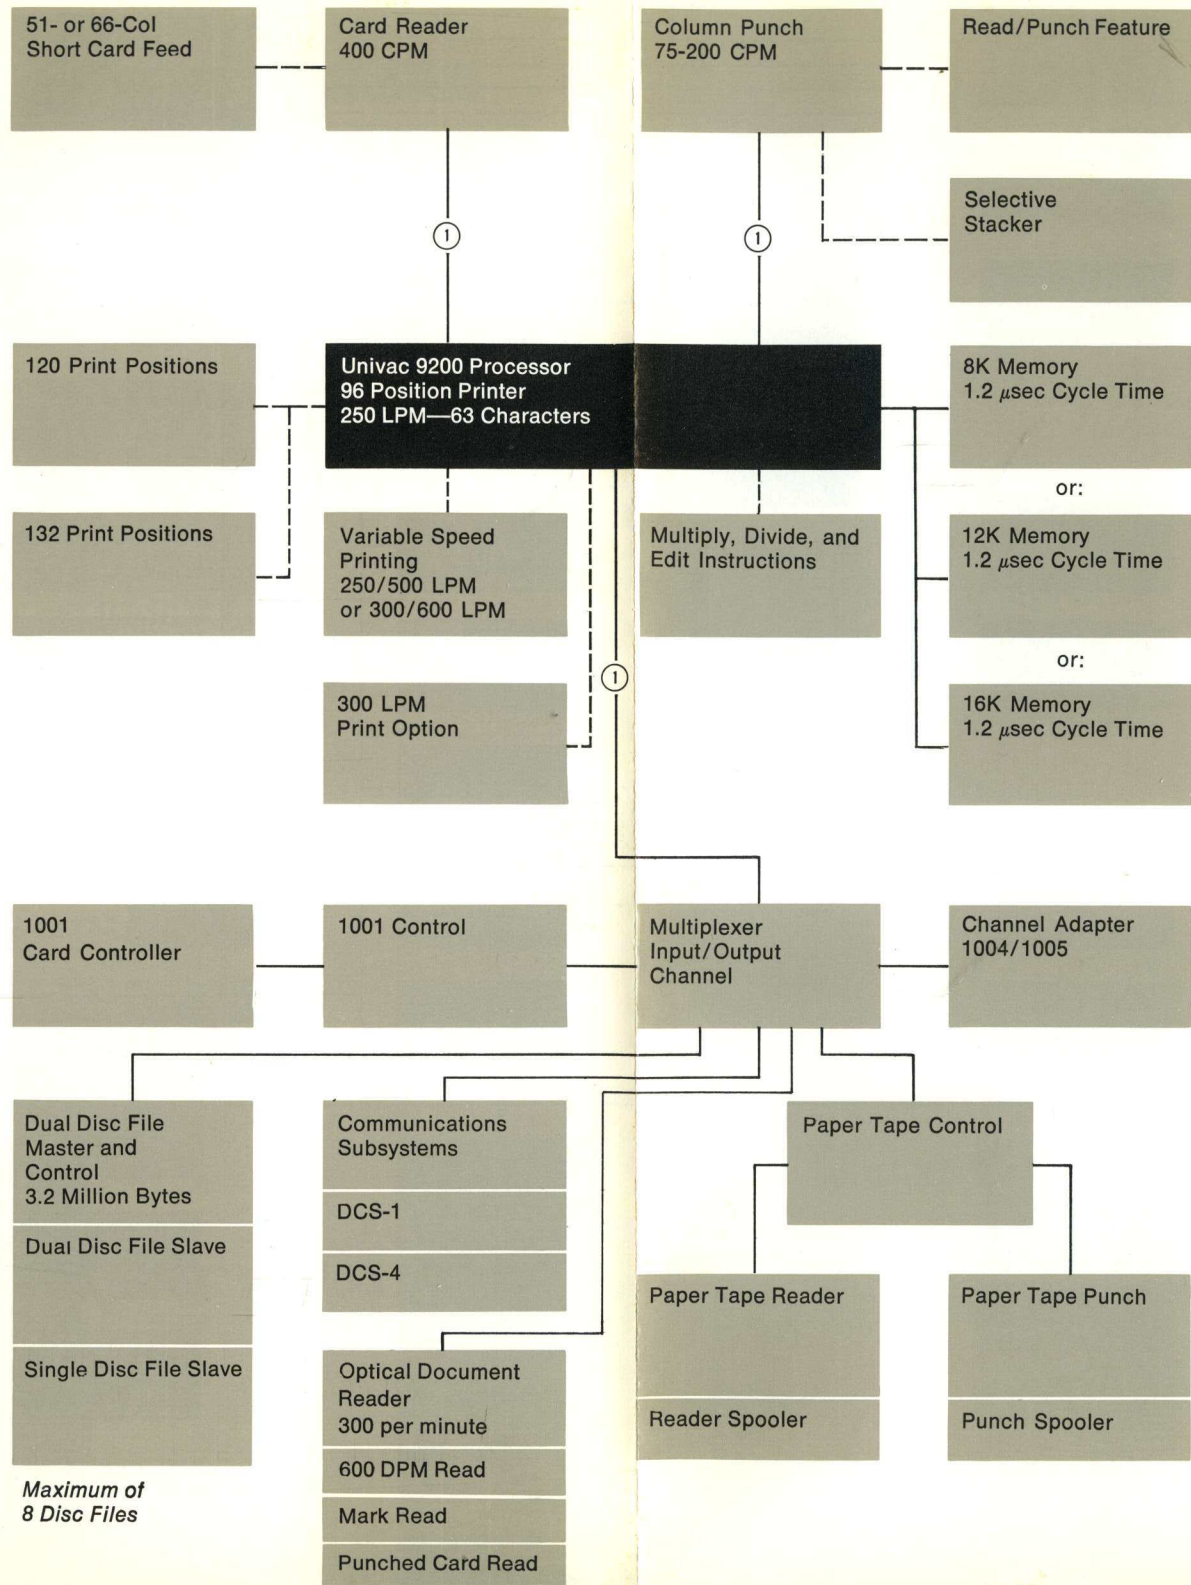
51- or 66-Col
Short Card Feed

Card Reader
400 CPM

Column Punch
75-200 CPM

Read/Punch Feature

1

1

Selective
Stacker

120 Print Positions

Univac 9200 Processor
96 Position Printer
250 LPM—63 Characters

8K Memory
1.2 $\mu$sec Cycle Time

or:

132 Print Positions

Variable Speed
Printing
250/500 LPM
or 300/600 LPM

Multiply, Divide, and
Edit Instructions

12K Memory
1.2 $\mu$sec Cycle Time

or:

1

300 LPM
Print Option

16K Memory
1.2 $\mu$sec Cycle Time

1001
Card Controller

1001 Control

Multiplexer
Input/Output
Channel

Channel Adapter
1004/1005

Dual Disc File
Master and
Control
3.2 Million Bytes

Duaı Disc File Slave

Single Disc File Slave

Maximum of
8 Disc Files

Communications
Subsystems

DCS-1

DCS-4

Optical Document
Reader
300 per minute

600 DPM Read

Mark Read

Punched Card Read

Paper Tape Control

Paper Tape Reader

Reader Spooler

Paper Tape Punch

Punch Spooler